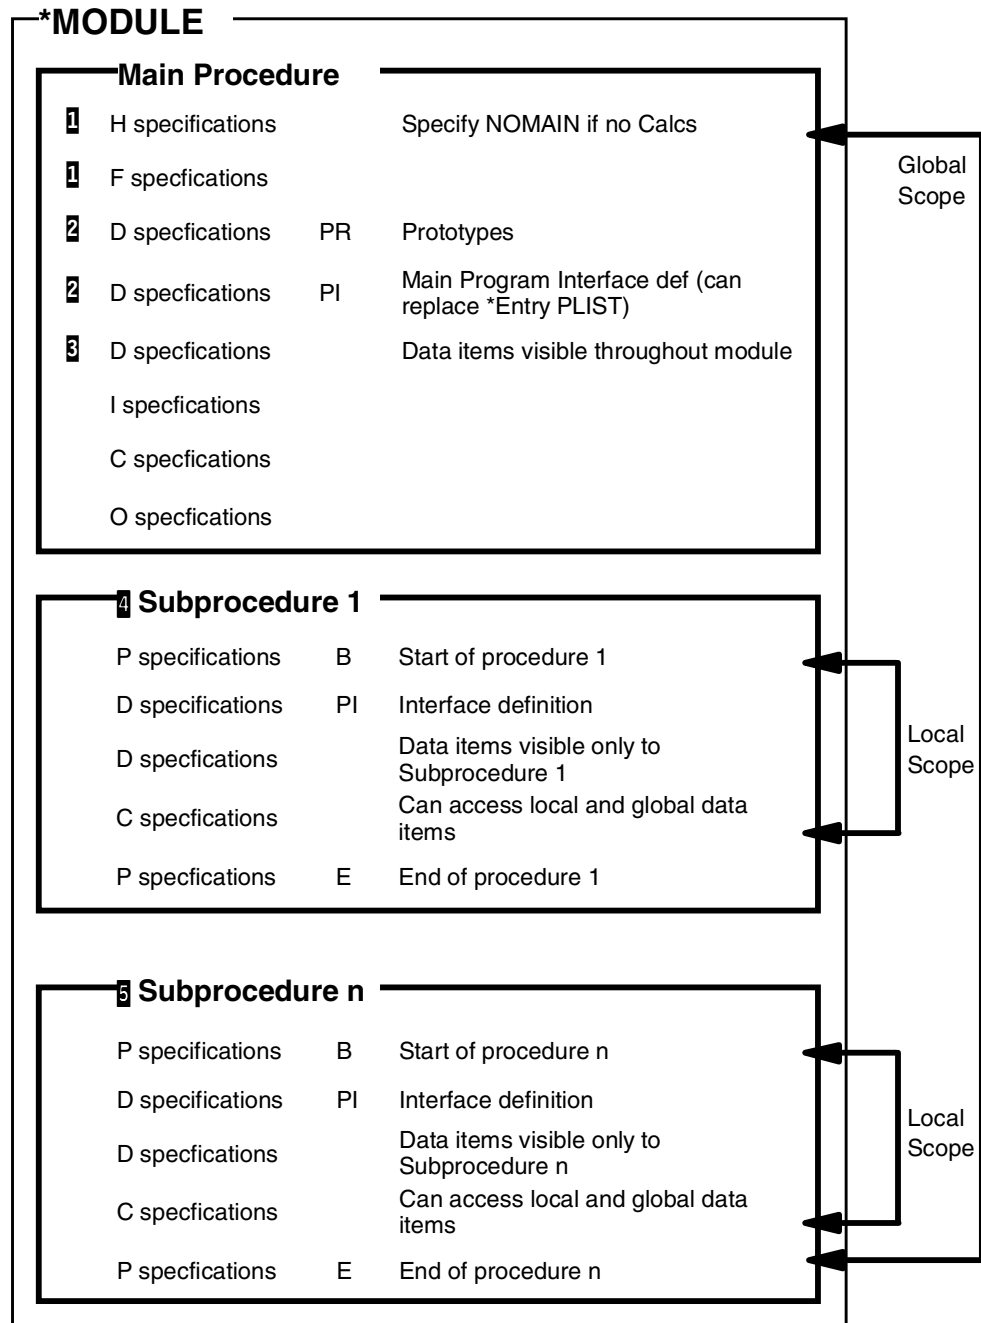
*MODULE

Main Procedure

1 H specifications Specify NOMAIN if no Calcs

1 F specfications

2 D specfications PR Prototypes

2 D specfications PI Main Program Interface def (can replace *Entry PLIST)

3 D specfications Data items visible throughout module

I specfications

C specfications

O specfications

Global Scope

4 Subprocedure 1

P specifications B Start of procedure 1

D specifications PI Interface definition

D specfications Data items visible only to Subprocedure 1

C specfications Can access local and global data items

P specfications E End of procedure 1

Local Scope

5 Subprocedure n

P specifications B Start of procedure n

D specifications PI Interface definition

D specfications Data items visible only to Subprocedure n

C specfications Can access local and global data items

P specfications E End of procedure n

Local Scope